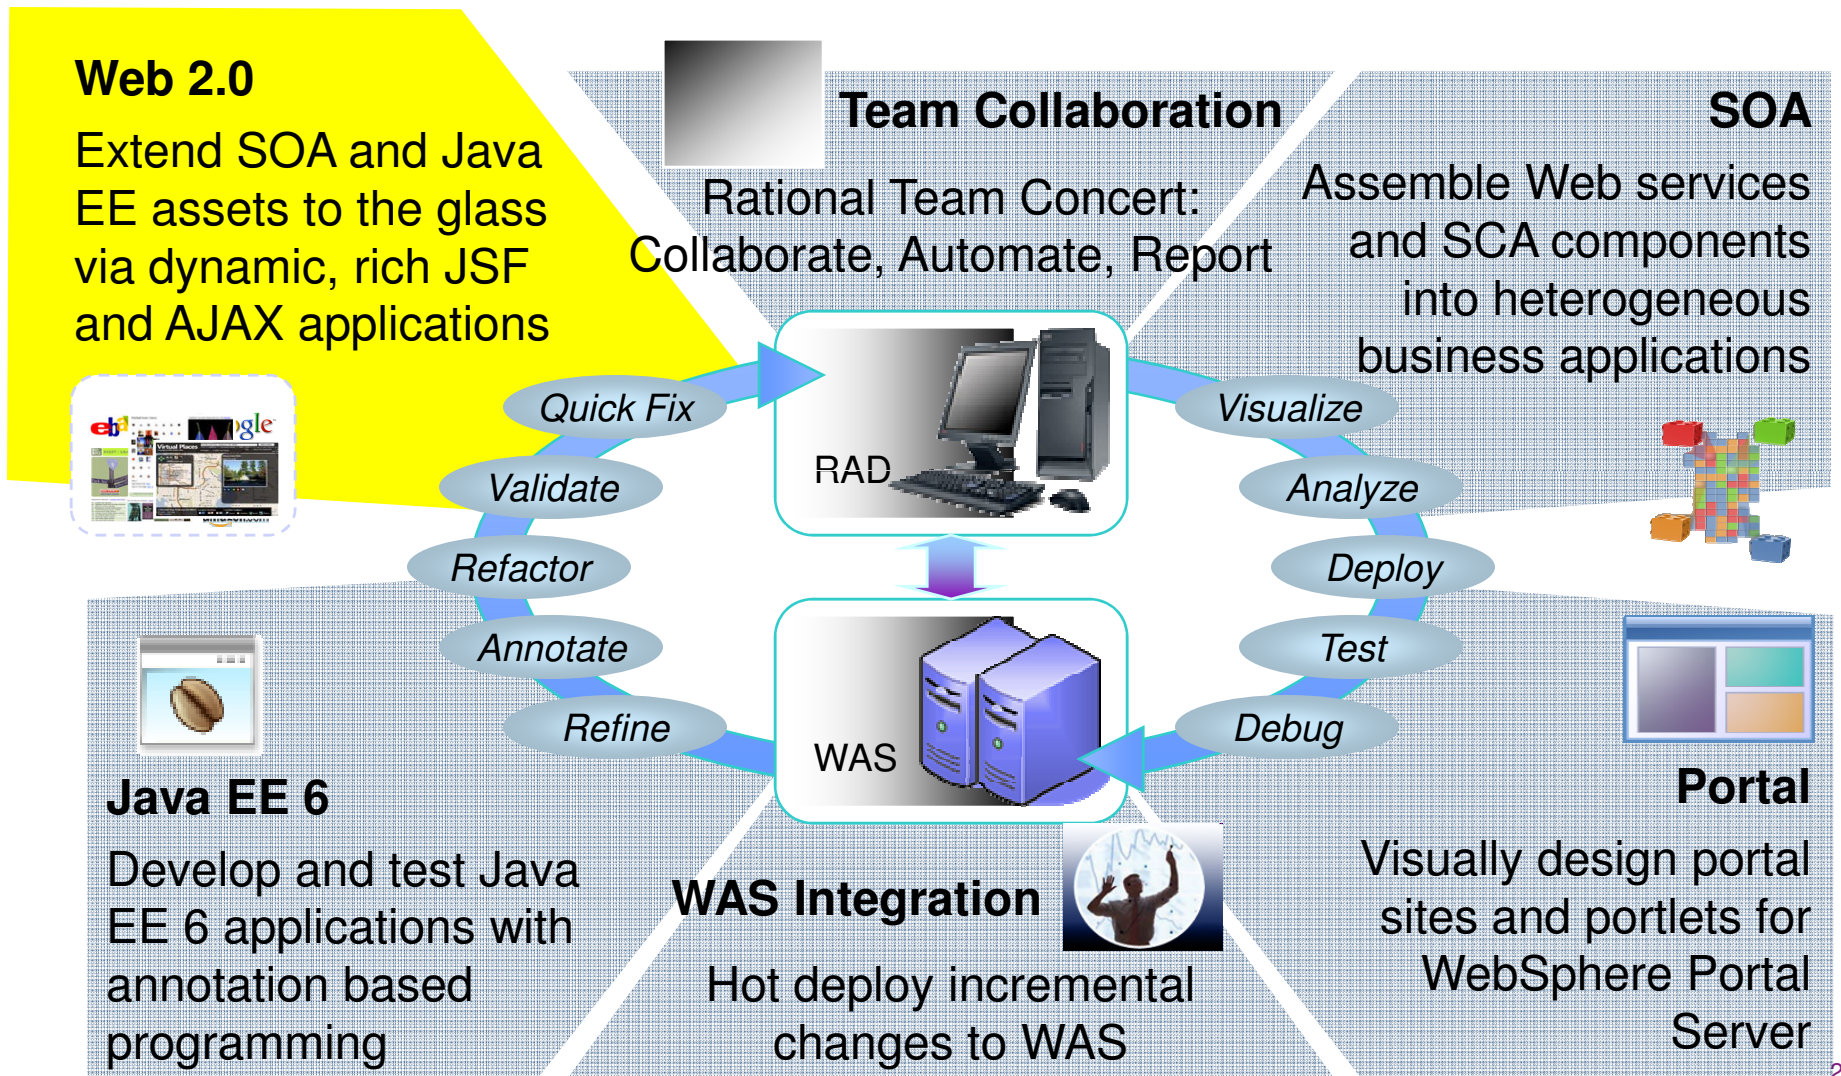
Web 2.0

Extend SOA and Java EE assets to the glass via dynamic, rich JSF and AJAX applications

Team Collaboration

Rational Team Concert: Collaborate, Automate, Report

SOA

Assemble Web services and SCA components into heterogeneous business applications

Quick Fix

Validate

Refactor

Annotate

Refine

RAD

WAS

Visualize

Analyze

Deploy

Test

Debug

Java EE 6

Develop and test Java EE 6 applications with annotation based programming

WAS Integration

Hot deploy incremental changes to WAS

Portal

Visually design portal sites and portlets for WebSphere Portal Server